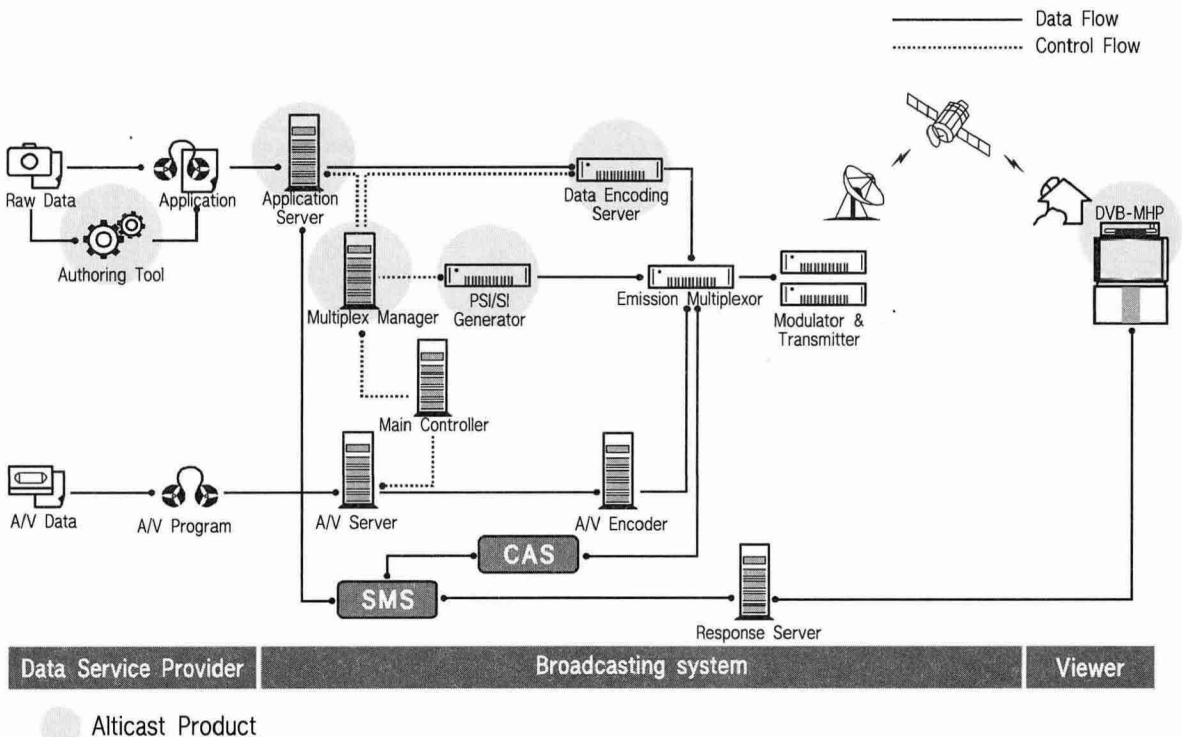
Data Flow
Control Flow

Raw Data
Application
Application Server
Data Encoding Server
DVB-MHP
Authoring Tool
Multiplex Manager
PSI/SI Generator
Emission Multiplexor
Modulator & Transmitter
Main Controller
A/V Data
A/V Program
A/V Server
A/V Encoder
CAS
SMS
Response Server

Data Service Provider
Broadcasting system
Viewer

Alticast Product